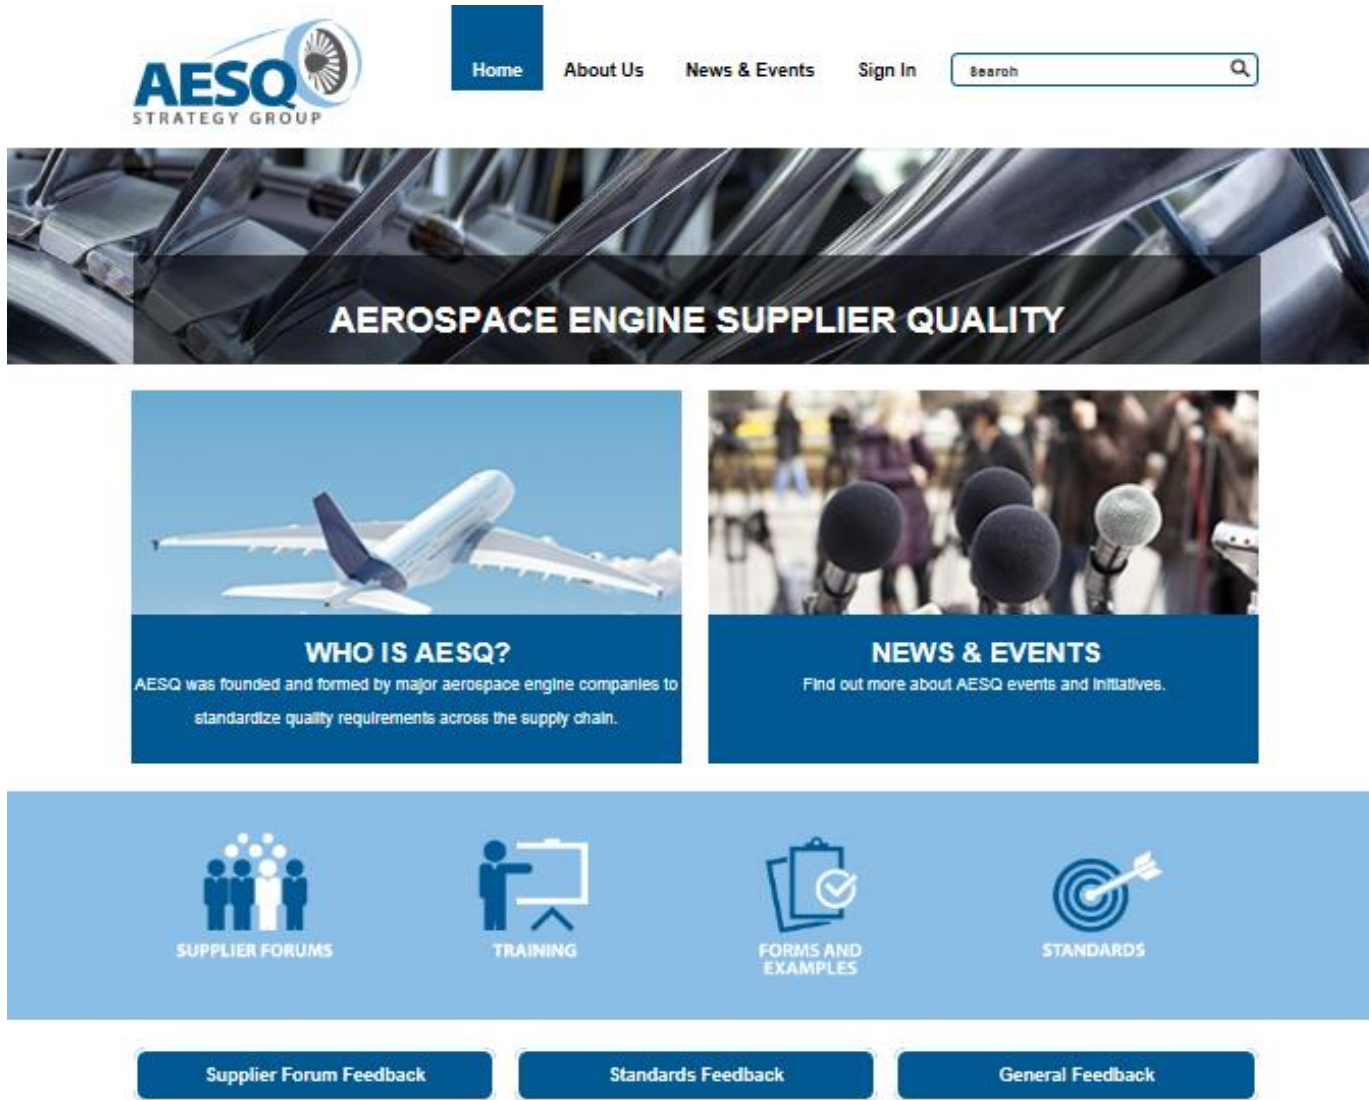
AESQ
STRATEGY GROUP

Home About Us News & Events Sign In Search

AEROSPACE ENGINE SUPPLIER QUALITY

WHO IS AESQ?
AESQ was founded and formed by major aerospace engine companies to standardize quality requirements across the supply chain.

NEWS & EVENTS
Find out more about AESQ events and initiatives.

SUPPLIER FORUMS

TRAINING

FORMS AND EXAMPLES

STANDARDS

Supplier Forum Feedback

Standards Feedback

General Feedback